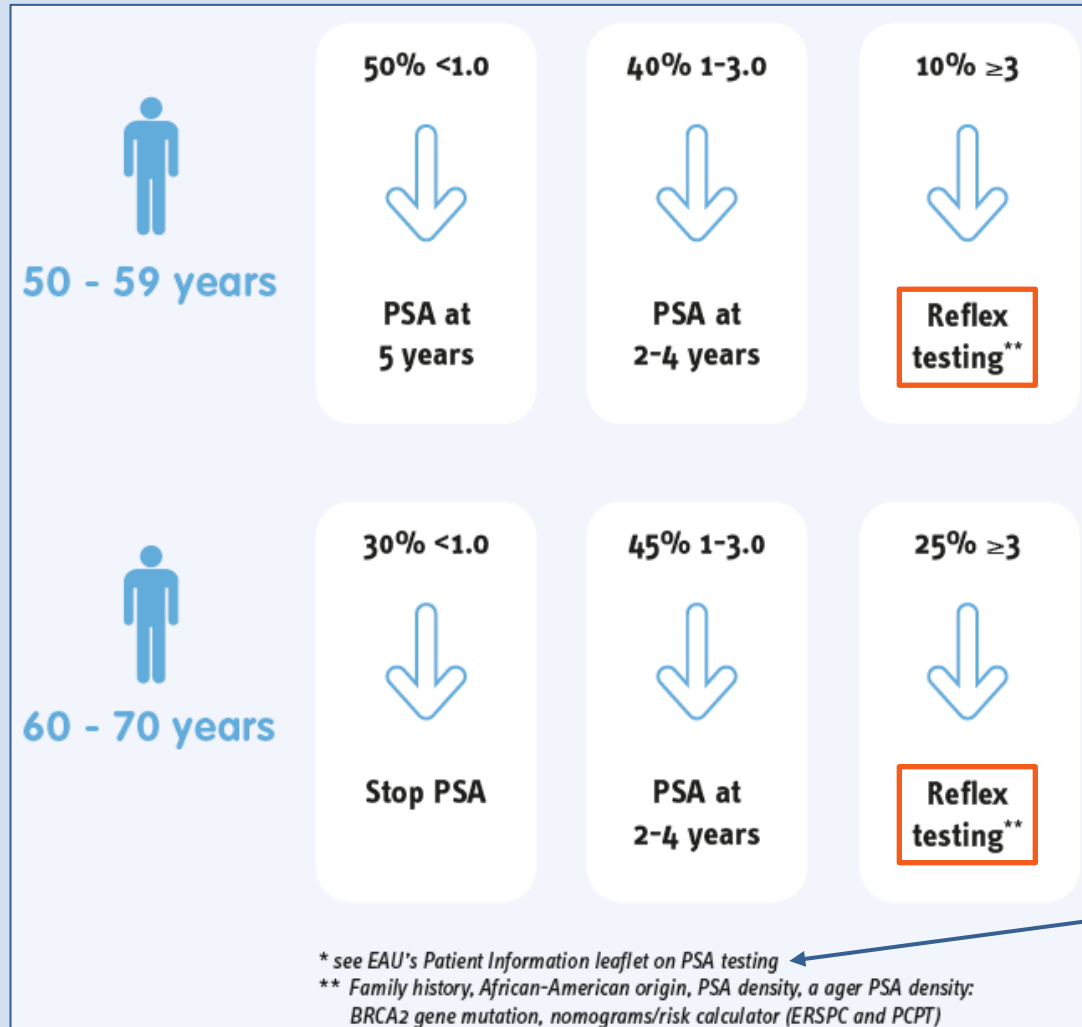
50 - 59 years

50% <1.0

PSA at 5 years

40% 1-3.0

PSA at 2-4 years

10% ≥3

Reflex testing**

60 - 70 years

30% <1.0

Stop PSA

45% 1-3.0

PSA at 2-4 years

25% ≥3

Reflex testing**

* see EAU's Patient Information leaflet on PSA testing
** Family history, African-American origin, PSA density, a ager PSA density: BRCA2 gene mutation, nomograms/risk calculator (ERSPC and PCPT)